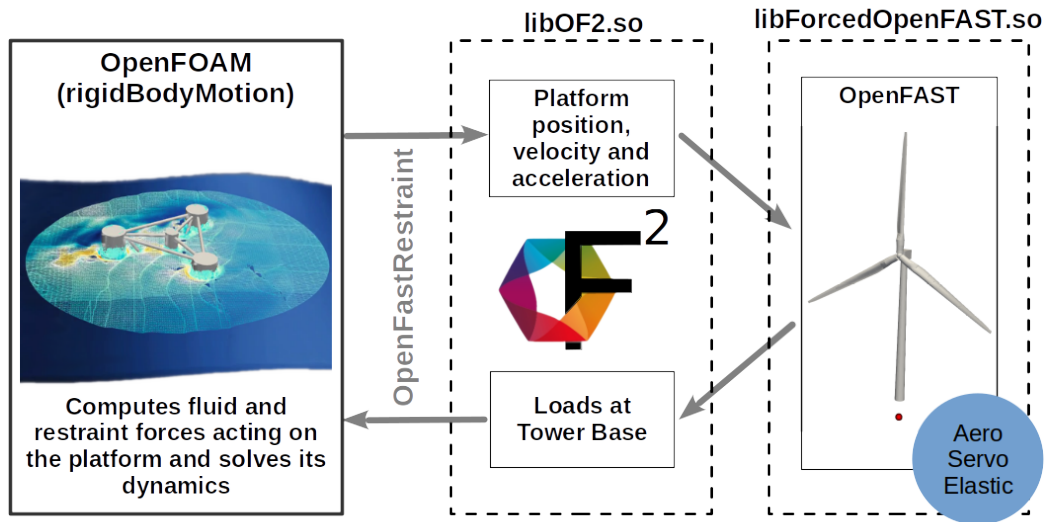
libOF2.so

libForcedOpenFAST.so

OpenFOAM (rigidBodyMotion)

Computes fluid and restraint forces acting on the platform and solves its dynamics

OpenFastRestraint

Platform position, velocity and acceleration

$F^2$

Loads at Tower Base

OpenFAST

Aero Servo Elastic